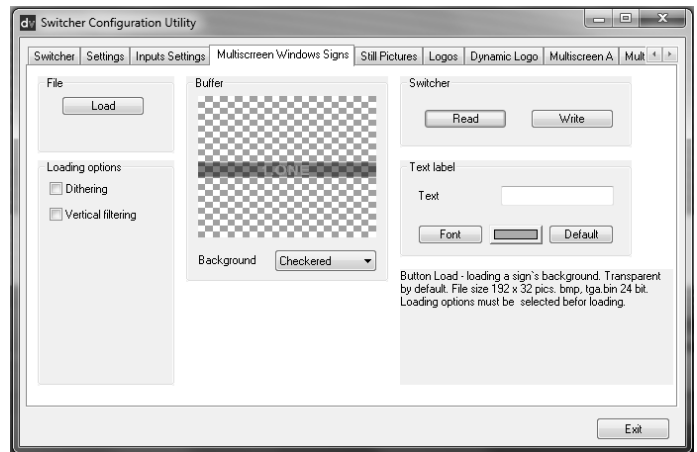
dv Switcher Configuration Utility

Switcher | Settings | Inputs Settings | Multiscreen Windows Signs | Still Pictures | Logos | Dynamic Logo | Multiscreen A | Mult

File

Load

Buffer

ONE

Background Checkered

Switcher

Read Write

Text label

Text

Font Default

Loading options

Dithering

Vertical filtering

Button Load - loading a sign`s background. Transparent by default. File size 192 x 32 pics. bmp, tga.bin 24 bit. Loading options must be selected befor loading.

Exit